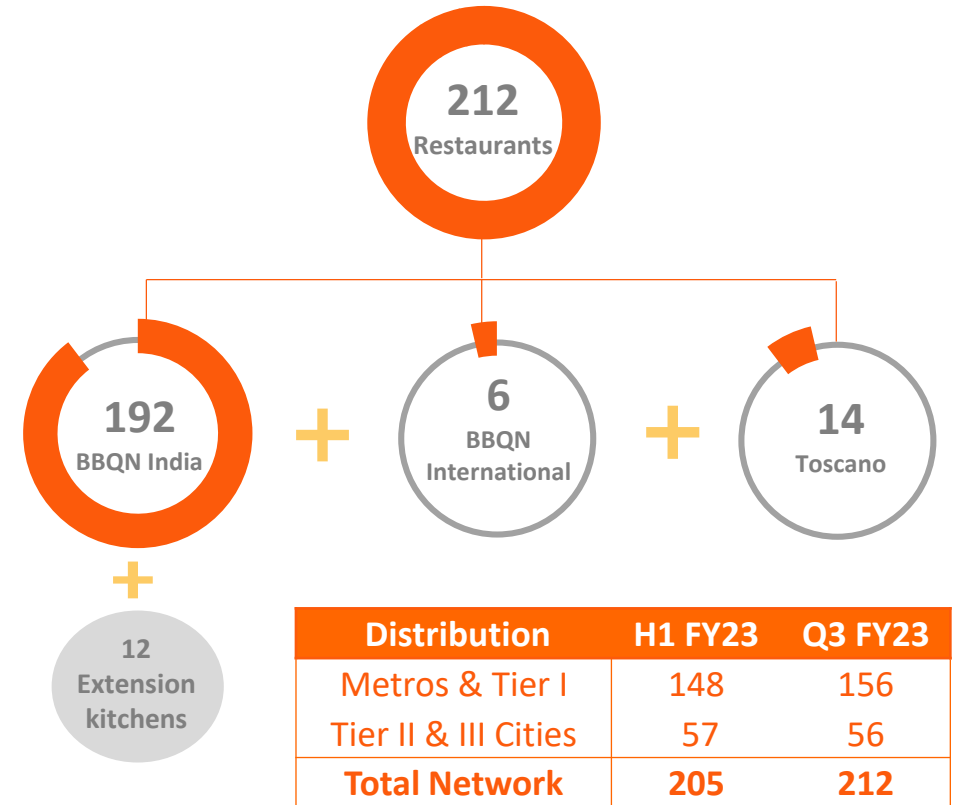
212
Restaurants

192
BBQN India

+

6
BBQN
International

+

14
Toscano

+

12
Extension
kitchens

| Distribution | H1 FY23 | Q3 FY23 |
|---|---|---|
| Metros & Tier I | 148 | 156 |
| Tier II & III Cities | 57 | 56 |
| **Total Network** | **205** | **212** |